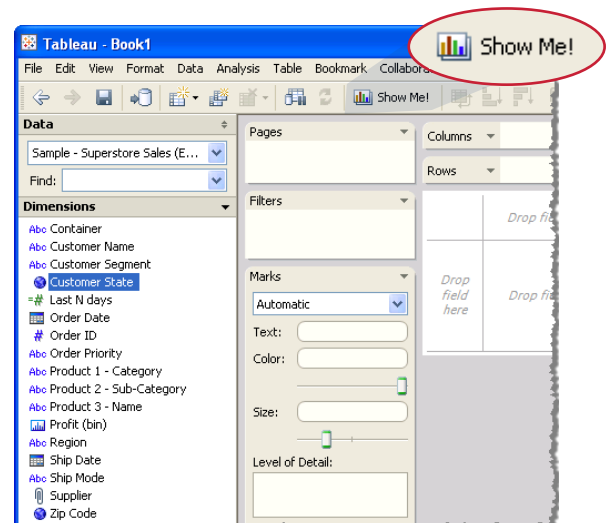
Show Me!

Tableau - Book1

File Edit View Format Data Analysis Table Bookmark Collabora

Show Me!

Data

Sample - Superstore Sales (E...

Find:

Dimensions

Abc Container
Abc Customer Name
Abc Customer Segment
Customer State
=# Last N days
Order Date
# Order ID
Abc Order Priority
Abc Product 1 - Category
Abc Product 2 - Sub-Category
Abc Product 3 - Name
Profit (bin)
Abc Region
Ship Date
Abc Ship Mode
Supplier
Zip Code

Pages

Filters

Marks

Automatic

Text:

Color:

Size:

Level of Detail:

Columns

Rows

Drop fi

Drop field here

Drop fi